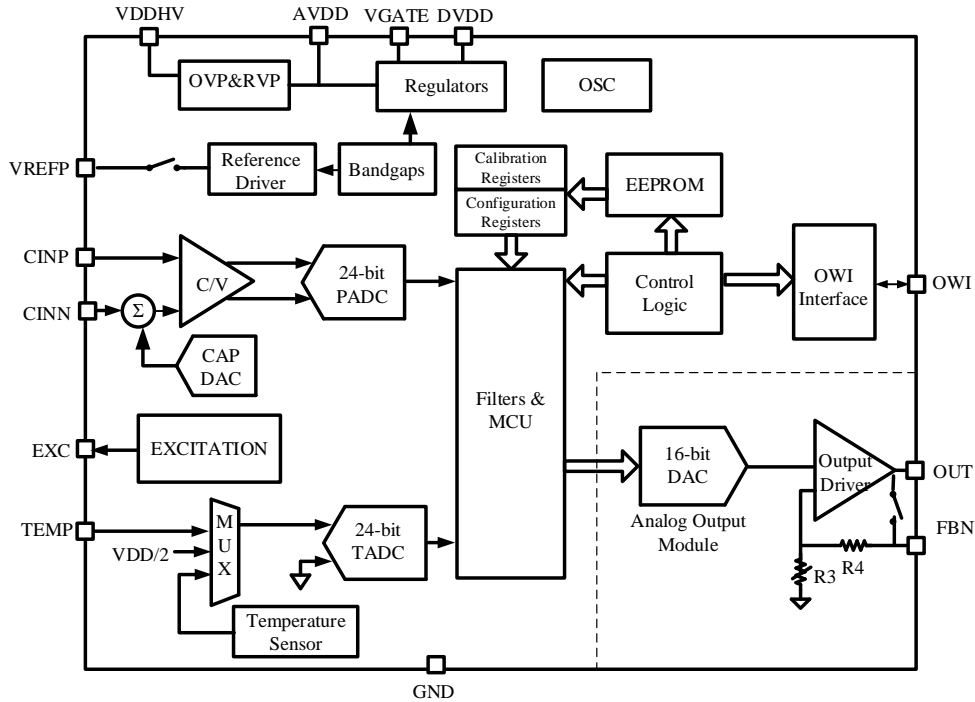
VDDHV
AVDD
VGATE
DVDD
OVP&RVP
Regulators
OSC
VREFP
Reference Driver
Bandgaps
Calibration Registers
Configuration Registers
EEPROM
CINP
C/V
24-bit PADC
Control Logic
OWI Interface
OWI
CINN
Σ
CAP DAC
Filters & MCU
EXC
EXCITATION
16-bit DAC
Output Driver
OUT
TEMP
M U X
24-bit TADC
Analog Output Module
FBN
VDD/2
R3
R4
Temperature Sensor
GND